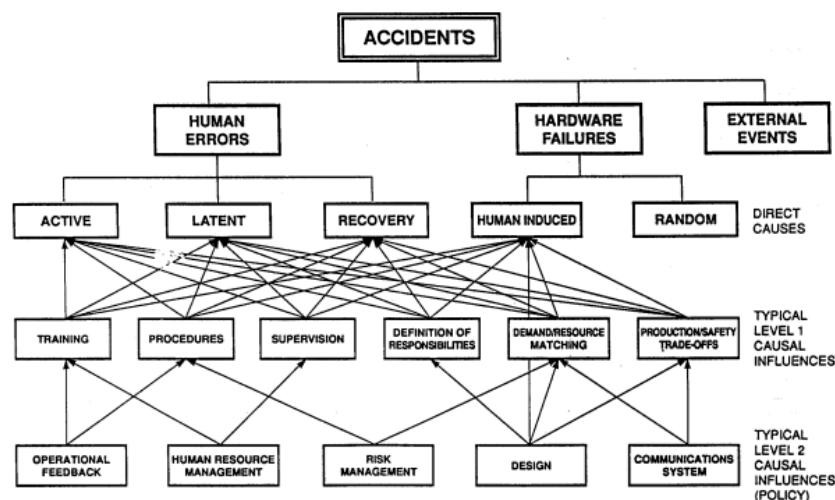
ACCIDENTS

HUMAN ERRORS

HARDWARE FAILURES

EXTERNAL EVENTS

ACTIVE

LATENT

RECOVERY

HUMAN INDUCED

RANDOM

DIRECT CAUSES

TRAINING

PROCEDURES

SUPERVISION

DEFINITION OF RESPONSIBILITIES

DEMAND/RESOURCE MATCHING

PRODUCTION/SAFETY TRADE-OFFS

TYPICAL LEVEL 1 CAUSAL INFLUENCES

OPERATIONAL FEEDBACK

HUMAN RESOURCE MANAGEMENT

RISK MANAGEMENT

DESIGN

COMMUNICATIONS SYSTEM

TYPICAL LEVEL 2 CAUSAL INFLUENCES (POLICY)